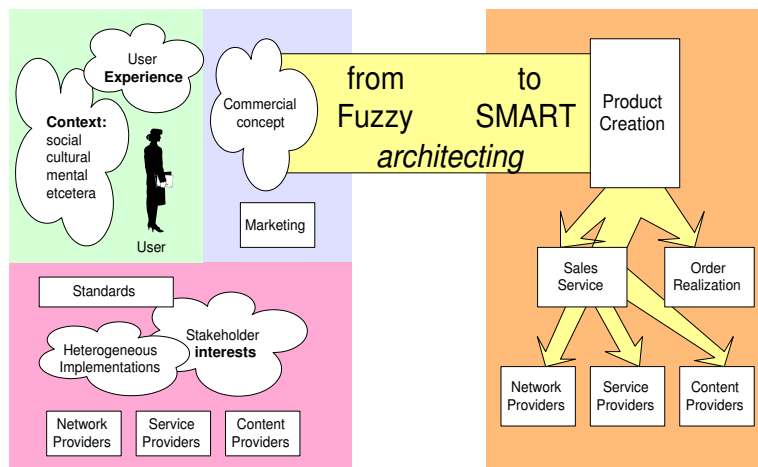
User **Experience**

**Context:** social cultural mental etcetera

User

Commercial concept

Marketing

from Fuzzy to SMART *architecting*

Product Creation

Sales Service

Order Realization

Network Providers

Service Providers

Content Providers

Standards

Stakeholder **interests**

Heterogeneous Implementations

Network Providers

Service Providers

Content Providers